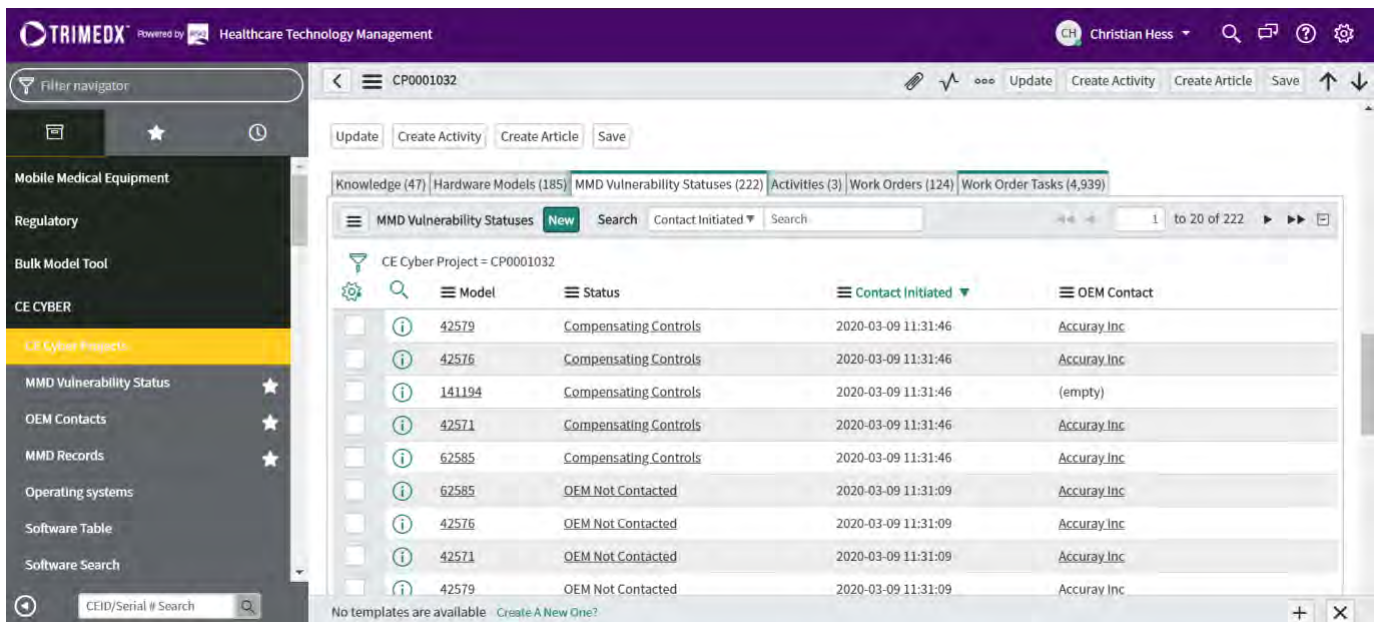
TRIMEDX Powered by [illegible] Healthcare Technology Management

CH Christian Hess

Filter navigator

Mobile Medical Equipment
Regulatory
Bulk Model Tool
CE CYBER
CE Cyber Projects
MMD Vulnerability Status
OEM Contacts
MMD Records
Operating systems
Software Table
Software Search

CEID/Serial # Search

CP0001032

Update Create Activity Create Article Save

Update Create Activity Create Article Save

Knowledge (47) Hardware Models (185) MMD Vulnerability Statuses (222) Activities (3) Work Orders (124) Work Order Tasks (4,939)

MMD Vulnerability Statuses New Search Contact Initiated Search 1 to 20 of 222

CE Cyber Project = CP0001032

| Model | Status | Contact Initiated | OEM Contact |
|---|---|---|---|
| 42579 | Compensating Controls | 2020-03-09 11:31:46 | Accuray Inc |
| 42576 | Compensating Controls | 2020-03-09 11:31:46 | Accuray Inc |
| 141194 | Compensating Controls | 2020-03-09 11:31:46 | (empty) |
| 42571 | Compensating Controls | 2020-03-09 11:31:46 | Accuray Inc |
| 62585 | Compensating Controls | 2020-03-09 11:31:46 | Accuray Inc |
| 62585 | OEM Not Contacted | 2020-03-09 11:31:09 | Accuray Inc |
| 42576 | OEM Not Contacted | 2020-03-09 11:31:09 | Accuray Inc |
| 42571 | OEM Not Contacted | 2020-03-09 11:31:09 | Accuray Inc |
| 42579 | OEM Not Contacted | 2020-03-09 11:31:09 | Accuray Inc |

No templates are available Create A New One?